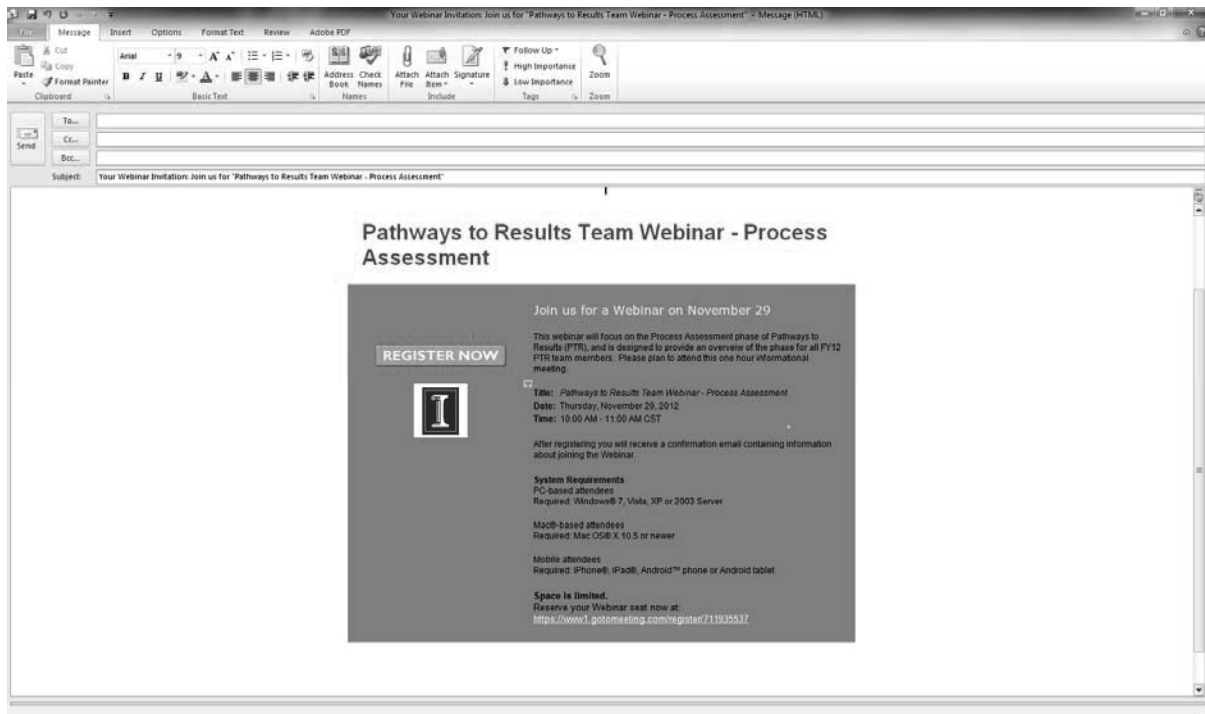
Your Webinar Invitation: Join us for "Pathways to Results Team Webinar - Process Assessment" - Message (HTML)

File Message Insert Options Format Text Review Adobe PDF

Paste Cut Copy Format Painter Clipboard

Arial 9 Basic Text

Address Book Check Names Names

Attach File Attach Item Signature Include

Follow Up High Importance Low Importance Tags

Zoom Zoom

Send

To...

Cc...

Bcc...

Subject: Your Webinar Invitation: Join us for "Pathways to Results Team Webinar - Process Assessment"

Pathways to Results Team Webinar - Process Assessment

REGISTER NOW

I

Join us for a Webinar on November 29

This webinar will focus on the Process Assessment phase of Pathways to Results (PTR), and is designed to provide an overview of the phase for all FY12 PTR team members. Please plan to attend this one hour informational meeting.

Title: Pathways to Results Team Webinar - Process Assessment
Date: Thursday, November 29, 2012
Time: 10:00 AM - 11:00 AM CST

After registering you will receive a confirmation email containing information about joining the Webinar.

System Requirements
PC-based attendees
Required: Windows® 7, Vista, XP or 2003 Server

Mac®-based attendees
Required: Mac OS® X 10.5 or newer

Mobile attendees
Required: iPhone®, iPad®, Android™ phone or Android tablet

Space is limited.
Reserve your Webinar seat now at:
https://www1.gotomeeting.com/register/711935537